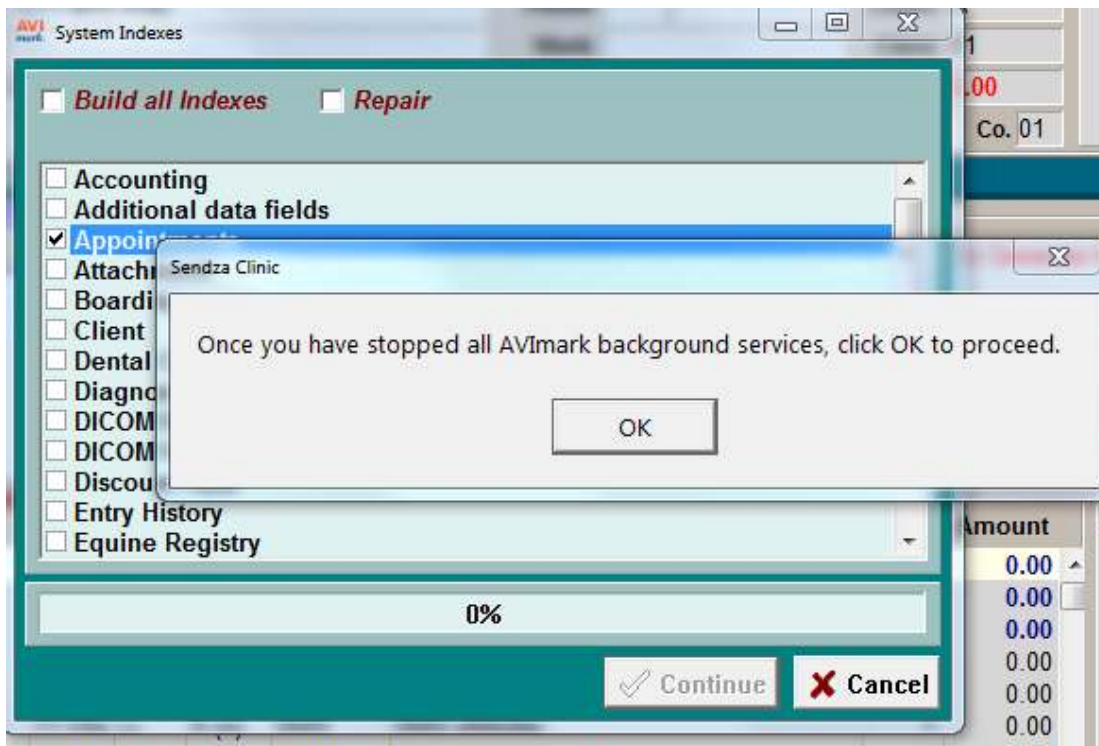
AVI mark System Indexes

Build all Indexes
Repair

Accounting
Additional data fields
Appoint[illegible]
Attachi
Boardi
Client
Dental
Diagno
DICOM
DICOM
Discou
Entry History
Equine Registry

0%

Continue
Cancel

1
.00
Co. 01

Amount
0.00
0.00
0.00
0.00
0.00
0.00

Sendza Clinic

Once you have stopped all AVImark background services, click OK to proceed.

OK